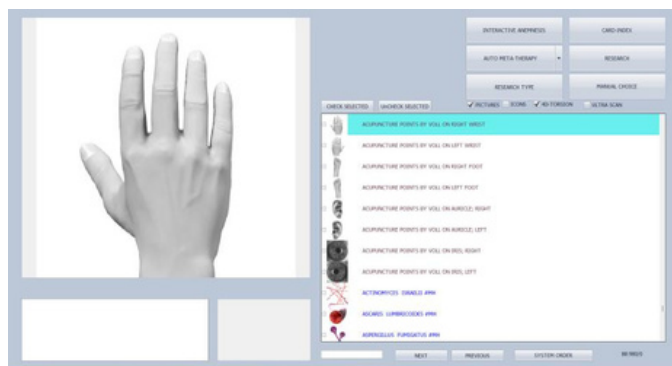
INTERACTIVE ANAMNESIS

CARD-INDEX

AUTO META-THERAPY

RESEARCH

RESEARCH TYPE

MANUAL CHOICE

CHECK SELECTED

UNCHECK SELECTED

PICTURES

ICONS

4D-TORSION

ULTRA SCAN

ACUPUNCTURE POINTS BY VOLL ON RIGHT WRIST

ACUPUNCTURE POINTS BY VOLL ON LEFT WRIST

ACUPUNCTURE POINTS BY VOLL ON RIGHT FOOT

ACUPUNCTURE POINTS BY VOLL ON LEFT FOOT

ACUPUNCTURE POINTS BY VOLL ON AURICLE; RIGHT

ACUPUNCTURE POINTS BY VOLL ON AURICLE; LEFT

ACUPUNCTURE POINTS BY VOLL ON IRIS; RIGHT

ACUPUNCTURE POINTS BY VOLL ON IRIS; LEFT

ACTINOMYCES ISRAELII #MN

ASCARIS LUMBRICOIDES #MN

ASPERGILLUS FUMIGATUS #MN

NEXT

PREVIOUS

SYSTEM ORDER

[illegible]